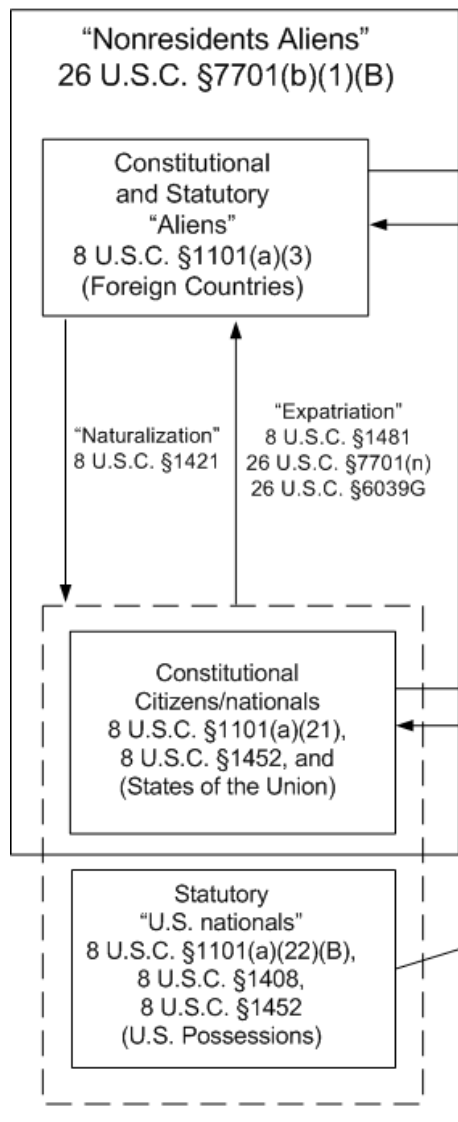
"Nonresidents Aliens"
26 U.S.C. §7701(b)(1)(B)

Constitutional and Statutory "Aliens"
8 U.S.C. §1101(a)(3)
(Foreign Countries)

"Naturalization"
8 U.S.C. §1421

"Expatriation"
8 U.S.C. §1481
26 U.S.C. §7701(n)
26 U.S.C. §6039G

Constitutional Citizens/nationals
8 U.S.C. §1101(a)(21),
8 U.S.C. §1452, and
(States of the Union)

Statutory "U.S. nationals"
8 U.S.C. §1101(a)(22)(B),
8 U.S.C. §1408,
8 U.S.C. §1452
(U.S. Possessions)